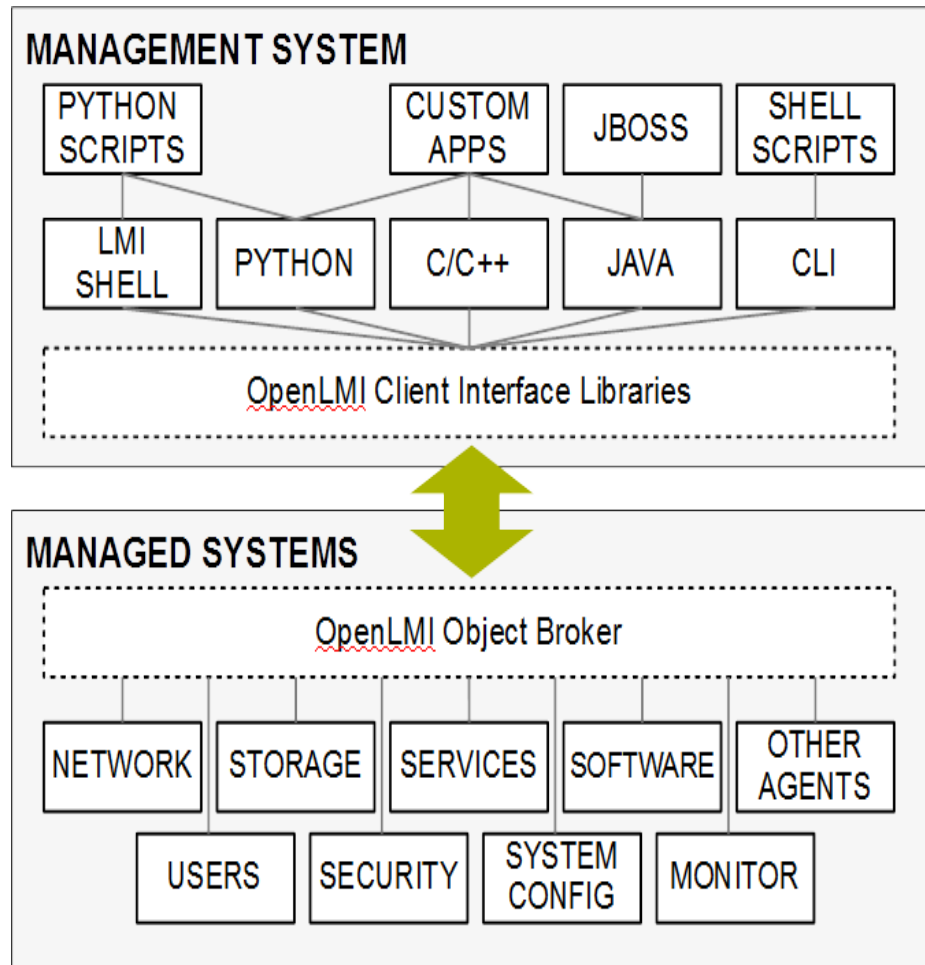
MANAGEMENT SYSTEM

PYTHON SCRIPTS

CUSTOM APPS

JBOSS

SHELL SCRIPTS

LMI SHELL

PYTHON

C/C++

JAVA

CLI

OpenLMI Client Interface Libraries

MANAGED SYSTEMS

OpenLMI Object Broker

NETWORK

STORAGE

SERVICES

SOFTWARE

OTHER AGENTS

USERS

SECURITY

SYSTEM CONFIG

MONITOR